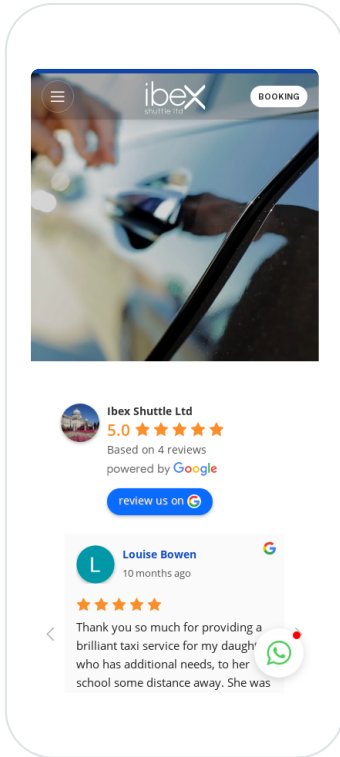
ibex
shuttle ltd

BOOKING

Ibex Shuttle Ltd
5.0
Based on 4 reviews
powered by Google

review us on

L
Louise Bowen
10 months ago

Thank you so much for providing a brilliant taxi service for my daught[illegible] who has additional needs, to her school some distance away. She was